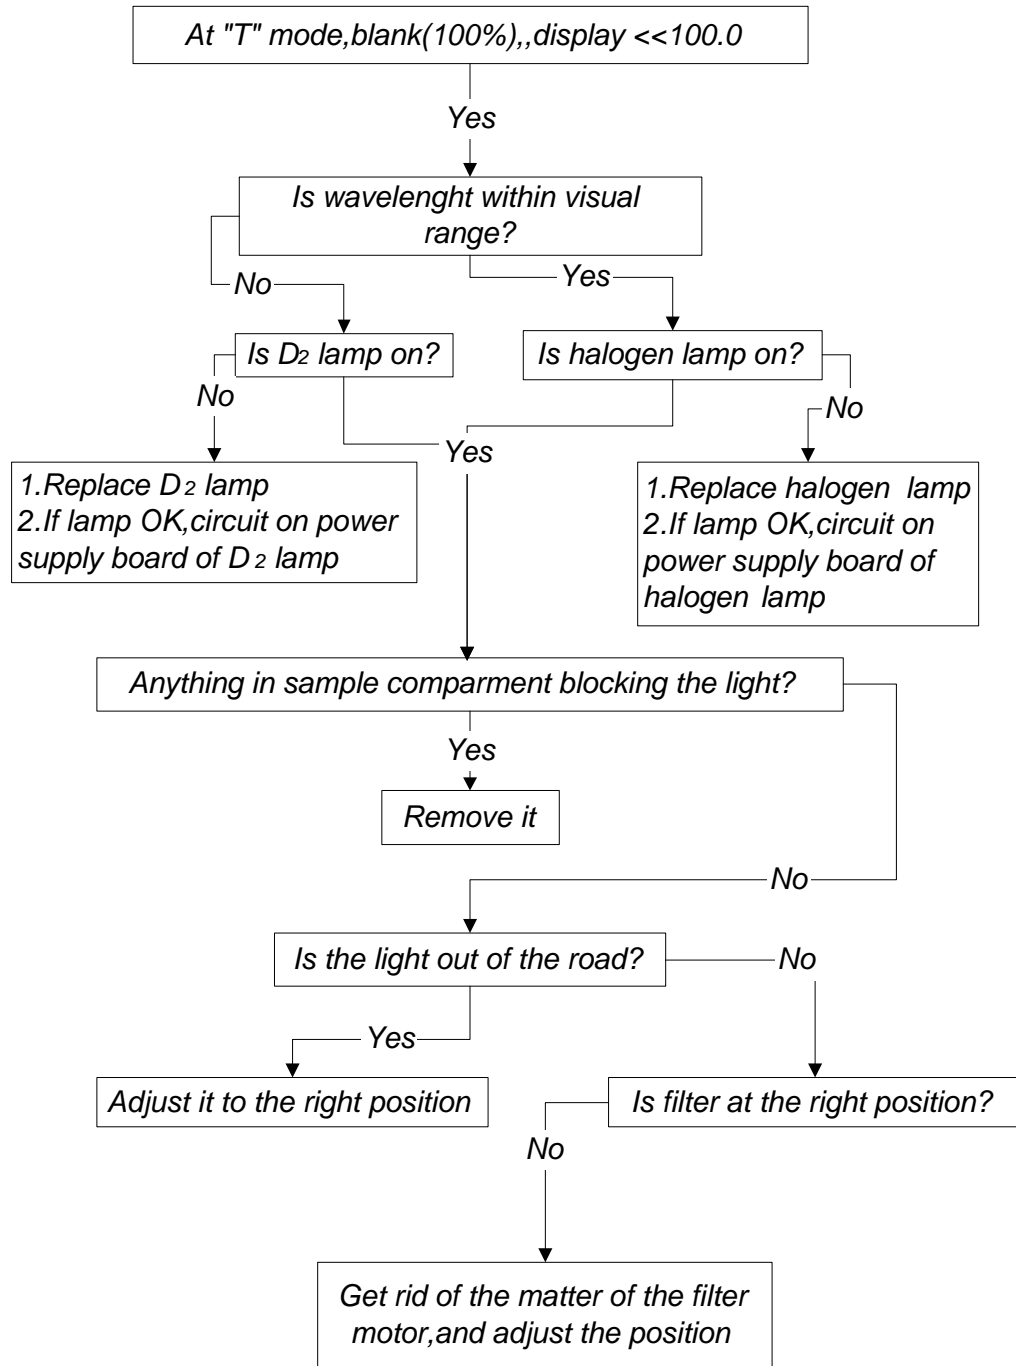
At "T" mode,blank(100%),,display <<100.0

Yes

Is wavelenght within visual range?

No

Yes

Is $D_2$ lamp on?

Is halogen lamp on?

No

No

Yes

1.Replace $D_2$ lamp
2.If lamp OK,circuit on power supply board of $D_2$ lamp

1.Replace halogen lamp
2.If lamp OK,circuit on power supply board of halogen lamp

Anything in sample comparment blocking the light?

Yes

Remove it

No

Is the light out of the road?

No

Yes

Adjust it to the right position

Is filter at the right position?

No

Get rid of the matter of the filter motor,and adjust the position